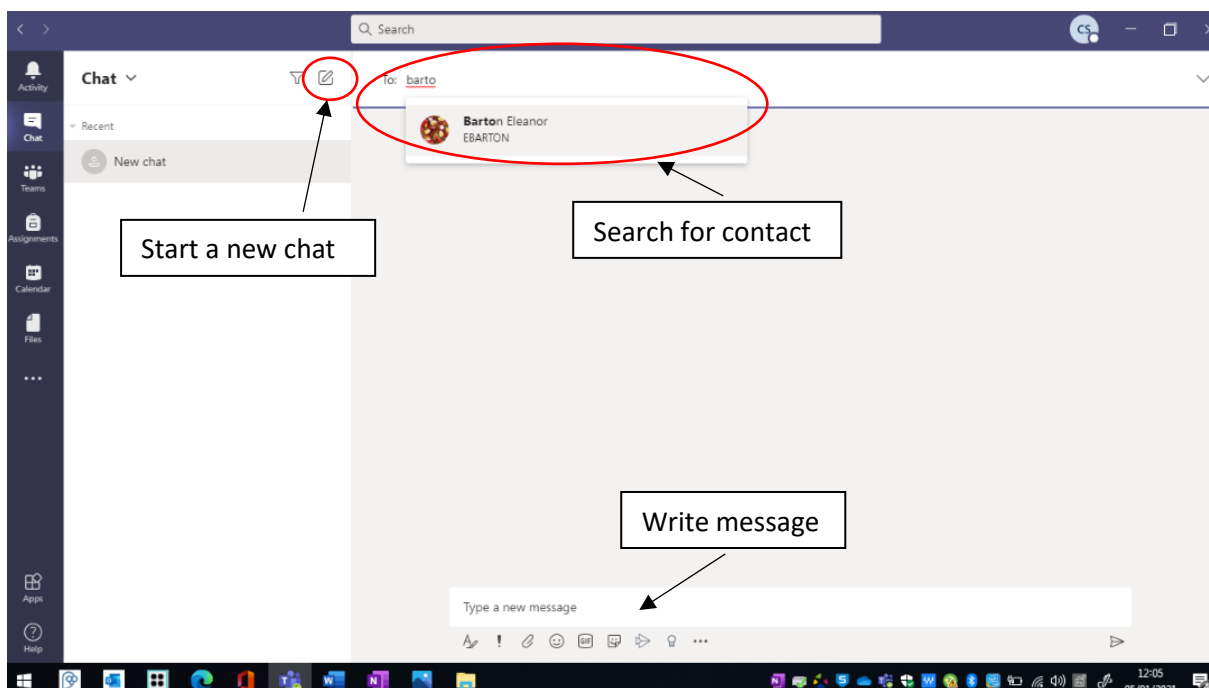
Search

CS

Activity

Chat

Teams

Assignments

Calendar

Files

...

Apps

Help

Chat

Recent

New chat

To: barto

Barton Eleanor
EBARTON

Start a new chat

Search for contact

Write message

Type a new message

12:05
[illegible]